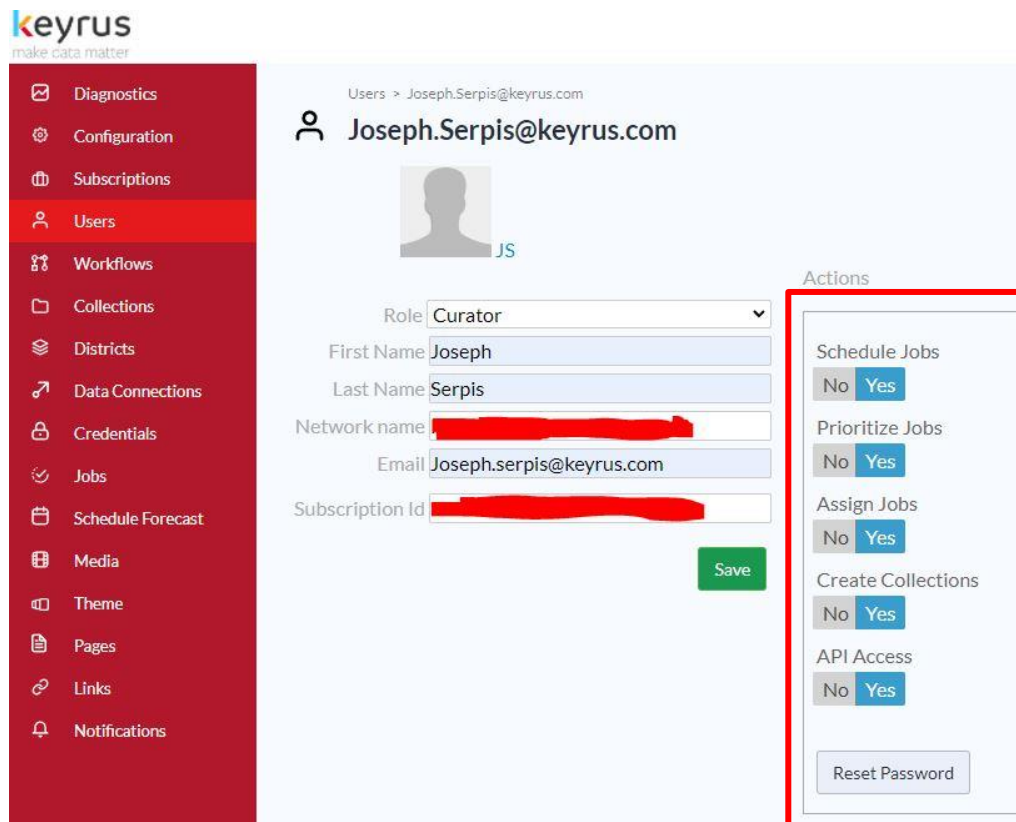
keyrus
make data matter

Diagnostics
Configuration
Subscriptions
Users
Workflows
Collections
Districts
Data Connections
Credentials
Jobs
Schedule Forecast
Media
Theme
Pages
Links
Notifications

Users > Joseph.Serpis@keyrus.com

Joseph.Serpis@keyrus.com

JS

Role Curator
First Name Joseph
Last Name Serpis
Network name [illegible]
Email Joseph.serpis@keyrus.com
Subscription Id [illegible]

Save

Actions

Schedule Jobs
No Yes
Prioritize Jobs
No Yes
Assign Jobs
No Yes
Create Collections
No Yes
API Access
No Yes

Reset Password